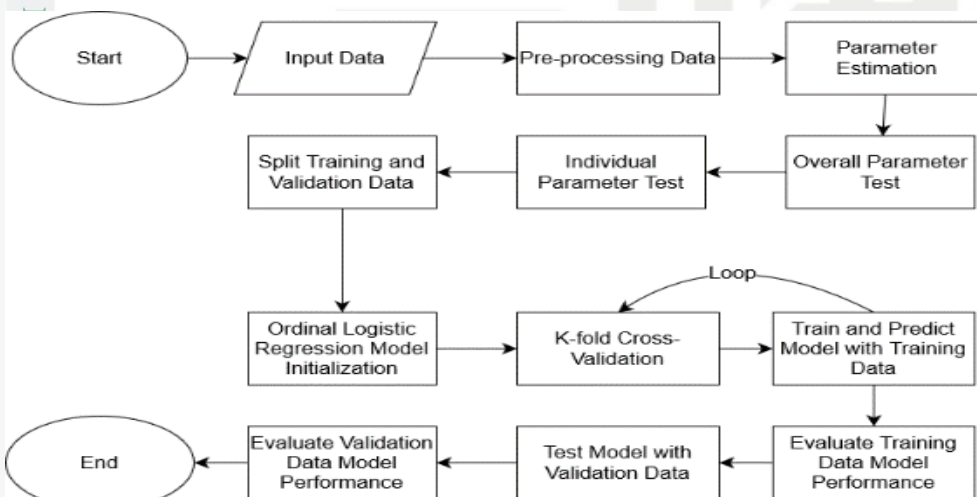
Start

Input Data

Pre-processing Data

Parameter Estimation

Overall Parameter Test

Individual Parameter Test

Split Training and Validation Data

Ordinal Logistic Regression Model Initialization

K-fold Cross-Validation

Loop

Train and Predict Model with Training Data

Evaluate Training Data Model Performance

Test Model with Validation Data

Evaluate Validation Data Model Performance

End